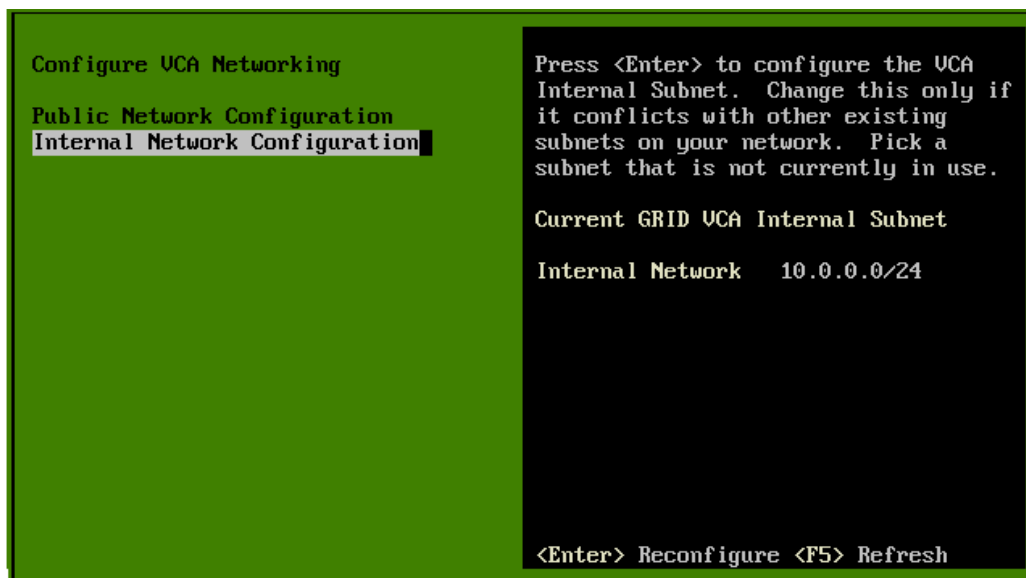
Configure VCA Networking

Public Network Configuration
Internal Network Configuration

Press <Enter> to configure the VCA Internal Subnet. Change this only if it conflicts with other existing subnets on your network. Pick a subnet that is not currently in use.

Current GRID VCA Internal Subnet

Internal Network 10.0.0.0/24

<Enter> Reconfigure <F5> Refresh